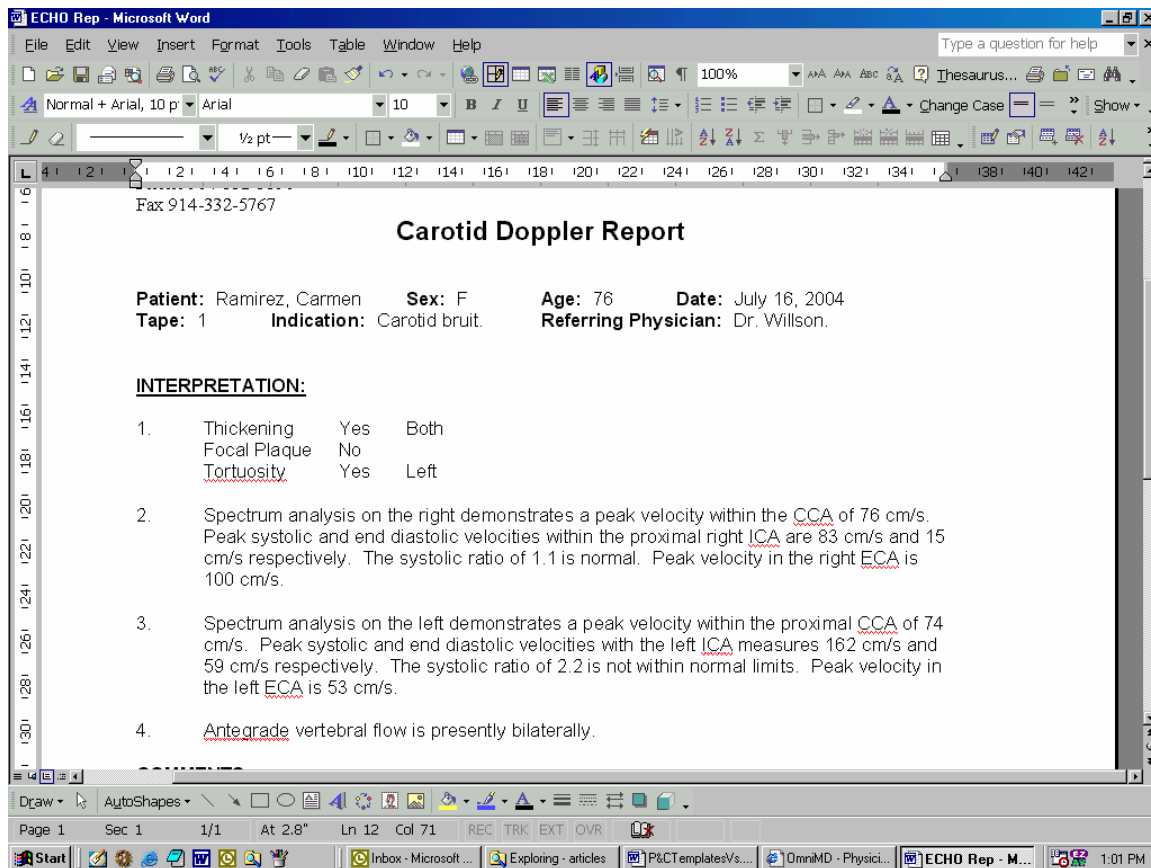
ECHO Rep - Microsoft Word

File Edit View Insert Format Tools Table Window Help

Type a question for help

100%

Thesaurus...

Normal + Arial, 10 p Arial 10 B I U Change Case Show

½ pt

Fax 914-332-5767

Carotid Doppler Report

Patient: Ramirez, Carmen Sex: F Age: 76 Date: July 16, 2004
Tape: 1 Indication: Carotid bruit. Referring Physician: Dr. Willson.

INTERPRETATION:

1. Thickening Yes Both
Focal Plaque No
Tortuosity Yes Left

2. Spectrum analysis on the right demonstrates a peak velocity within the CCA of 76 cm/s. Peak systolic and end diastolic velocities within the proximal right ICA are 83 cm/s and 15 cm/s respectively. The systolic ratio of 1.1 is normal. Peak velocity in the right ECA is 100 cm/s.

3. Spectrum analysis on the left demonstrates a peak velocity within the proximal CCA of 74 cm/s. Peak systolic and end diastolic velocities with the left ICA measures 162 cm/s and 59 cm/s respectively. The systolic ratio of 2.2 is not within normal limits. Peak velocity in the left ECA is 53 cm/s.

4. Antegrade vertebral flow is presently bilaterally.

Draw AutoShapes

Page 1 Sec 1 1/1 At 2.8" Ln 12 Col 71 REC TRK EXT OVR

Start Inbox - Microsoft ... Exploring - articles P&CTemplatesVs... OmniMD - Physici... ECHO Rep - M... 1:01 PM